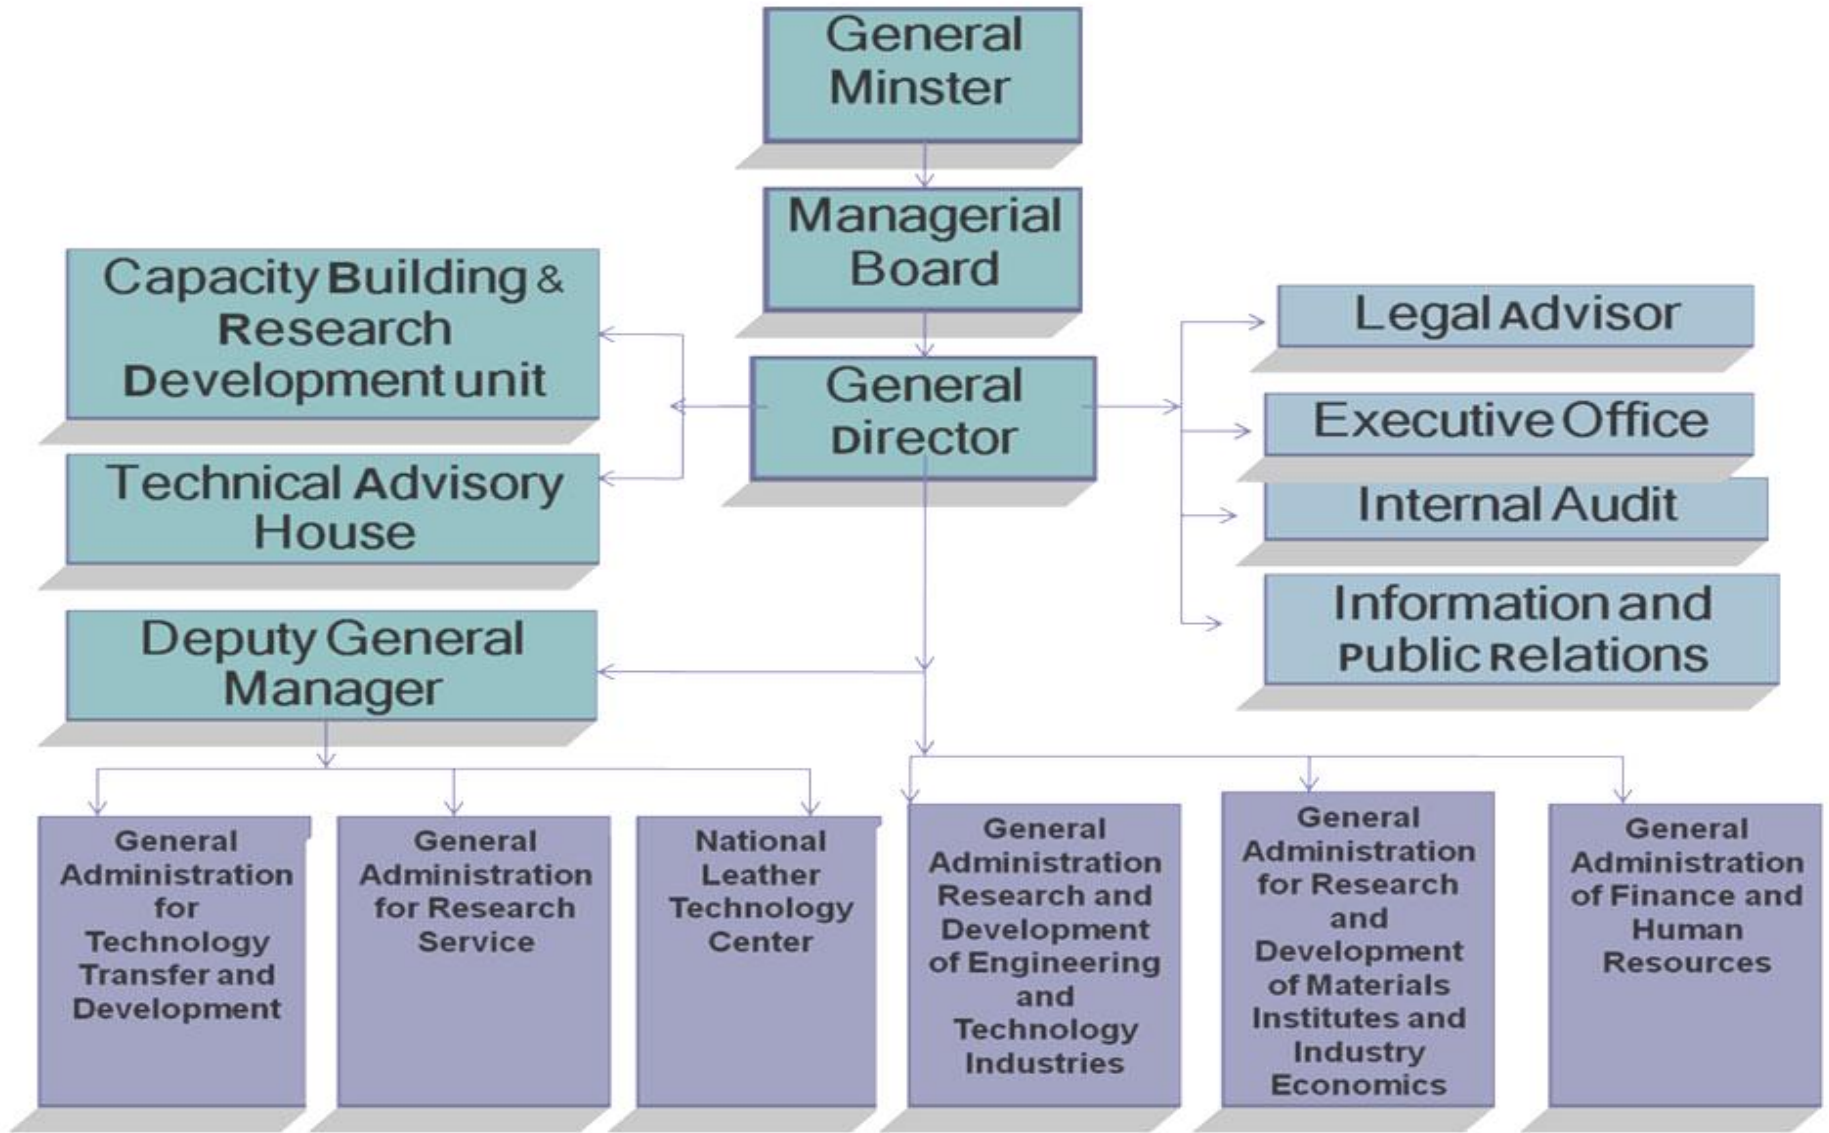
General Minster

Managerial Board

Capacity Building & Research Development unit

General Director

Legal Advisor

Executive Office

Technical Advisory House

Internal Audit

Information and Public Relations

Deputy General Manager

General Administration for Technology Transfer and Development

General Administration for Research Service

National Leather Technology Center

General Administration Research and Development of Engineering and Technology Industries

General Administration for Research and Development of Materials Institutes and Industry Economics

General Administration of Finance and Human Resources